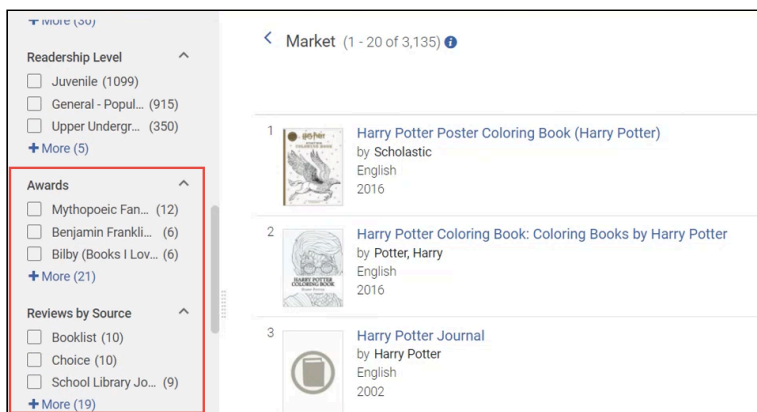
+ More (36)

Readership Level

Juvenile (1099)

General - Popul... (915)

Upper Undergr... (350)

+ More (5)

Awards

Mythopoeic Fan... (12)

Benjamin Frankli... (6)

Bilby (Books I Lov... (6)

+ More (21)

Reviews by Source

Booklist (10)

Choice (10)

School Library Jo... (9)

+ More (19)

< Market (1 - 20 of 3,135)

1 Harry Potter Poster Coloring Book (Harry Potter)
by Scholastic
English
2016

2 Harry Potter Coloring Book: Coloring Books by Harry Potter
by Potter, Harry
English
2016

3 Harry Potter Journal
by Harry Potter
English
2002